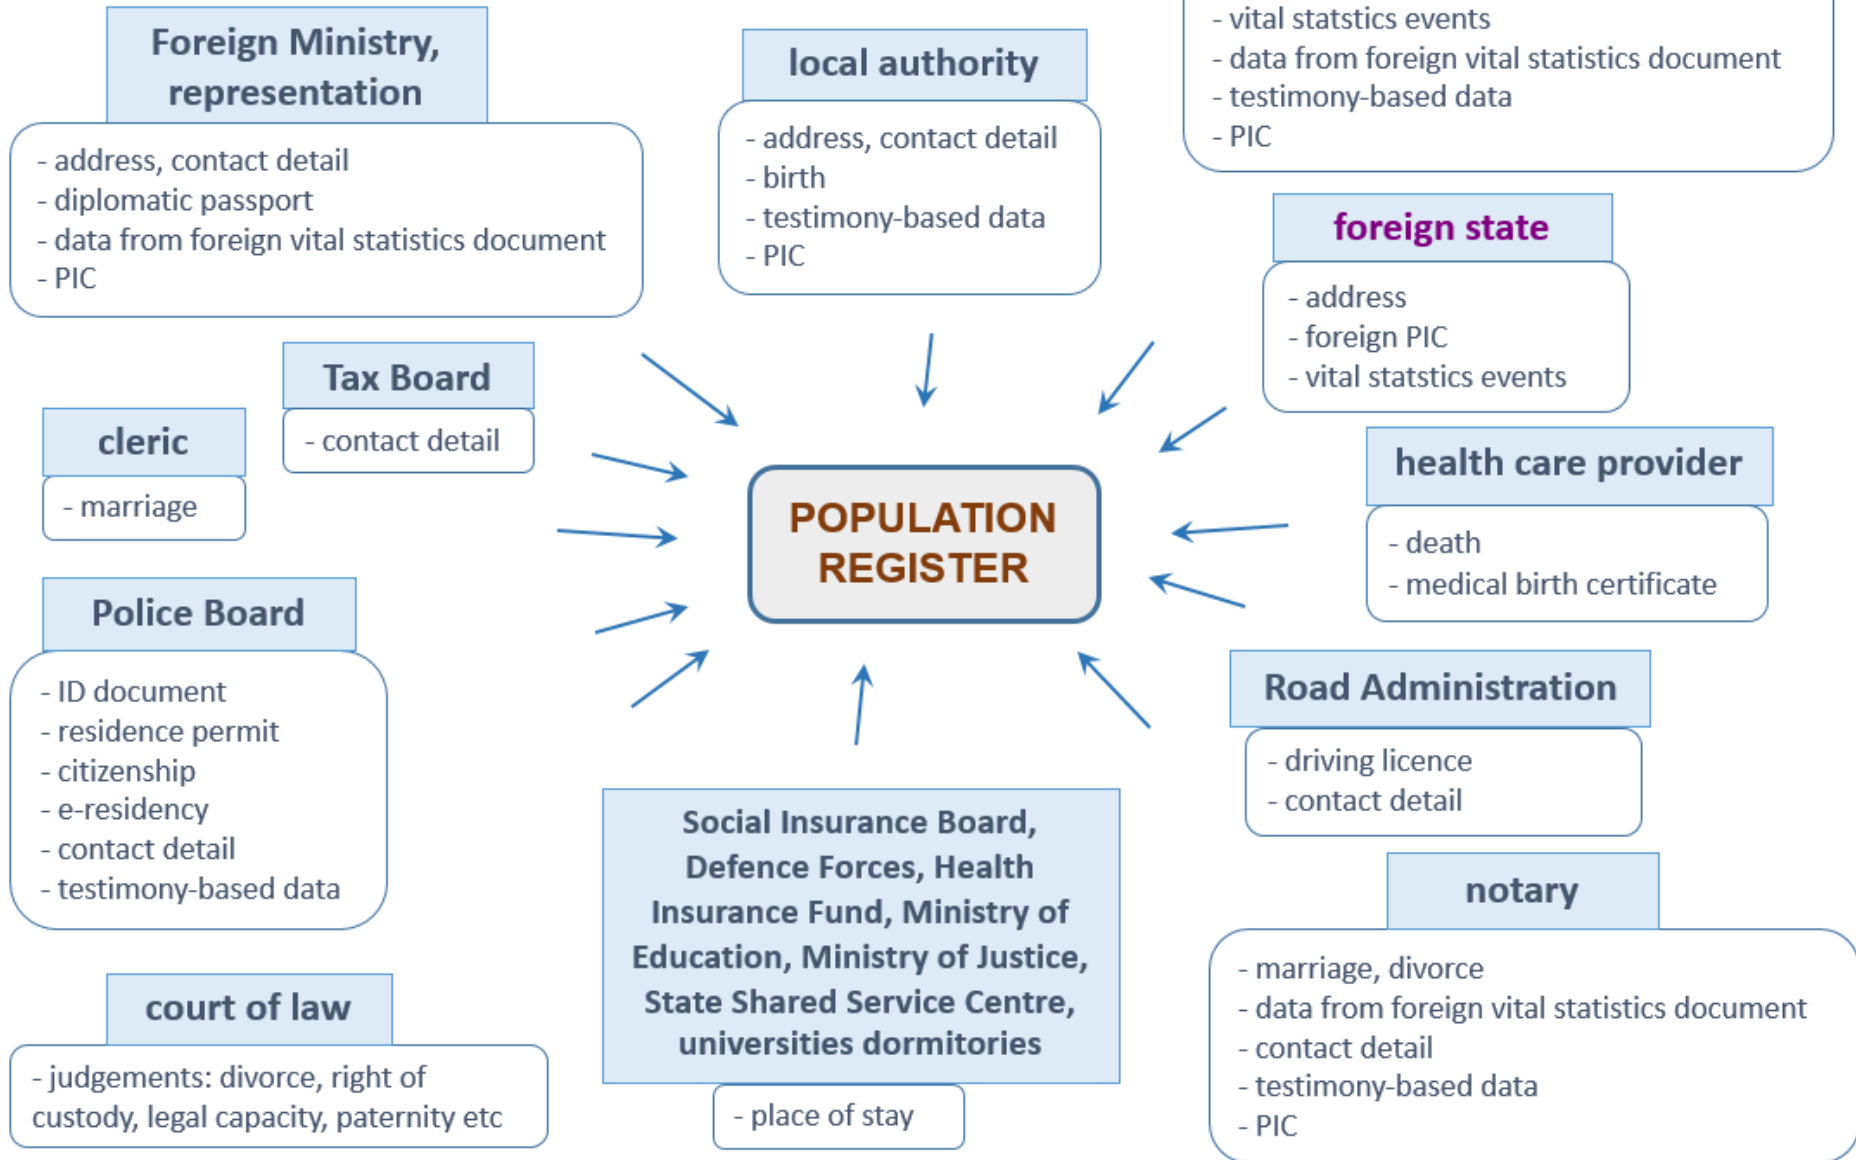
Foreign Ministry, representation

- address, contact detail
- diplomatic passport
- data from foreign vital statistics document
- PIC

local authority

- address, contact detail
- birth
- testimony-based data
- PIC

- vital statstics events
- data from foreign vital statistics document
- testimony-based data
- PIC

foreign state

- address
- foreign PIC
- vital statstics events

Tax Board

- contact detail

cleric

- marriage

POPULATION REGISTER

health care provider

- death
- medical birth certificate

Police Board

- ID document
- residence permit
- citizenship
- e-residency
- contact detail
- testimony-based data

Road Administration

- driving licence
- contact detail

Social Insurance Board, Defence Forces, Health Insurance Fund, Ministry of Education, Ministry of Justice, State Shared Service Centre, universities dormitories

- place of stay

notary

- marriage, divorce
- data from foreign vital statistics document
- contact detail
- testimony-based data
- PIC

court of law

- judgements: divorce, right of custody, legal capacity, paternity etc